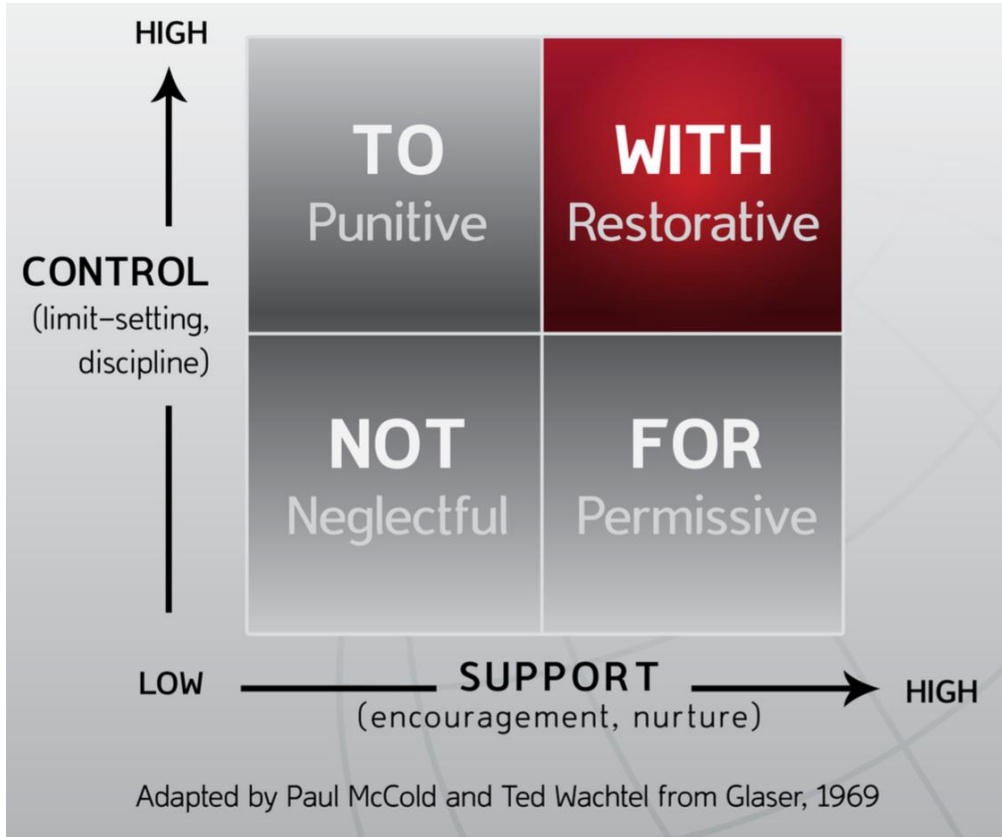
HIGH

CONTROL
(limit-setting, discipline)

TO
Punitive

WITH
Restorative

NOT
Neglectful

FOR
Permissive

LOW

SUPPORT
(encouragement, nurture)

HIGH

Adapted by Paul McCold and Ted Wachtel from Glaser, 1969